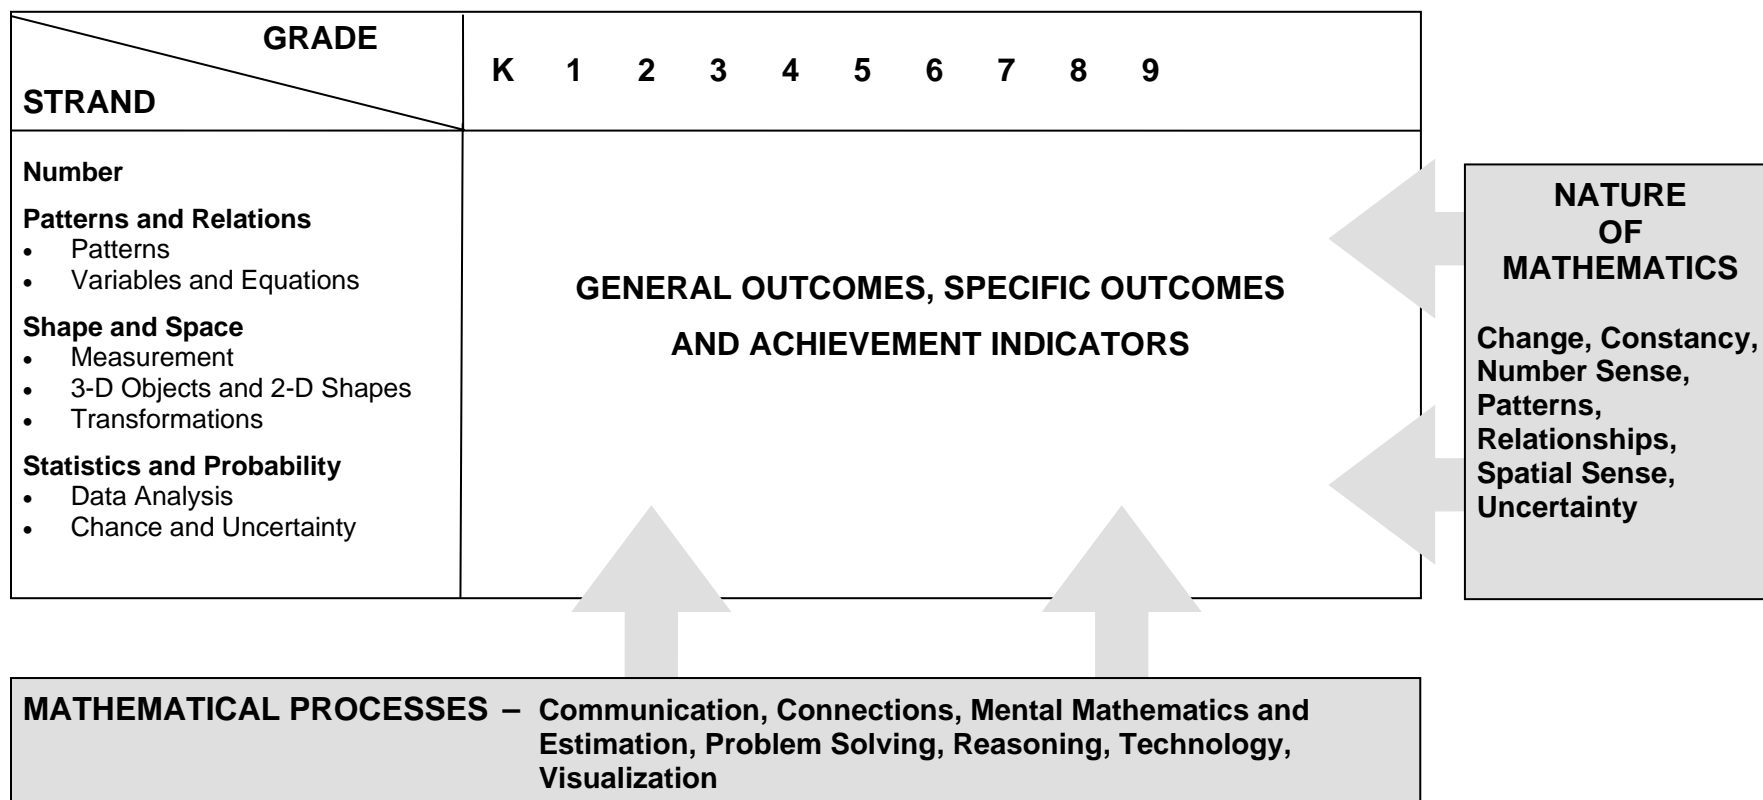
GRADE

STRAND

K 1 2 3 4 5 6 7 8 9

Number

Patterns and Relations
- Patterns
- Variables and Equations

Shape and Space
- Measurement
- 3-D Objects and 2-D Shapes
- Transformations

Statistics and Probability
- Data Analysis
- Chance and Uncertainty

GENERAL OUTCOMES, SPECIFIC OUTCOMES AND ACHIEVEMENT INDICATORS

NATURE OF MATHEMATICS

Change, Constancy, Number Sense, Patterns, Relationships, Spatial Sense, Uncertainty

MATHEMATICAL PROCESSES – Communication, Connections, Mental Mathematics and Estimation, Problem Solving, Reasoning, Technology, Visualization